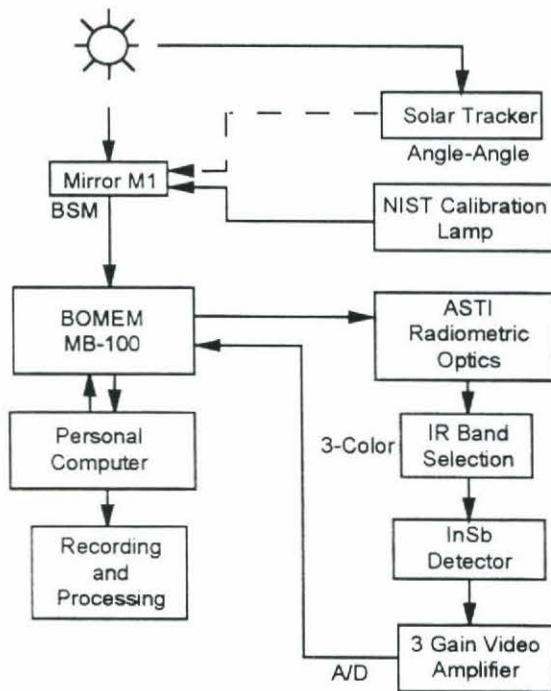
Solar Tracker
Angle-Angle

Mirror M1
BSM

NIST Calibration Lamp

BOMEM
MB-100

ASTI Radiometric Optics

Personal Computer

3-Color

IR Band Selection

InSb Detector

Recording and Processing

A/D

3 Gain Video Amplifier